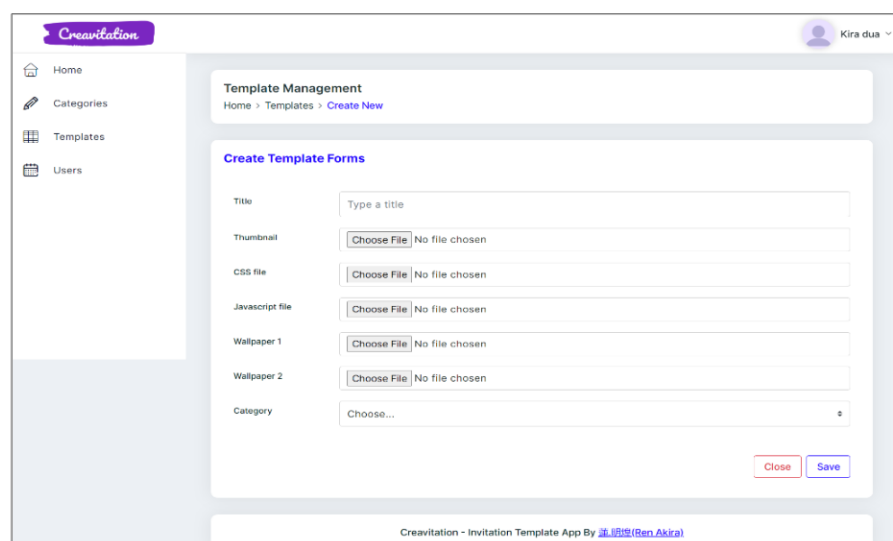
Creavitation

Kira dua

Home
Categories
Templates
Users

Template Management
Home > Templates > Create New

Create Template Forms

Title
Type a title

Thumbnail
Choose File No file chosen

CSS file
Choose File No file chosen

Javascript file
Choose File No file chosen

Wallpaper 1
Choose File No file chosen

Wallpaper 2
Choose File No file chosen

Category
Choose...

Close
Save

Creavitation - Invitation Template App By 蓮 明煌(Ren Akira)